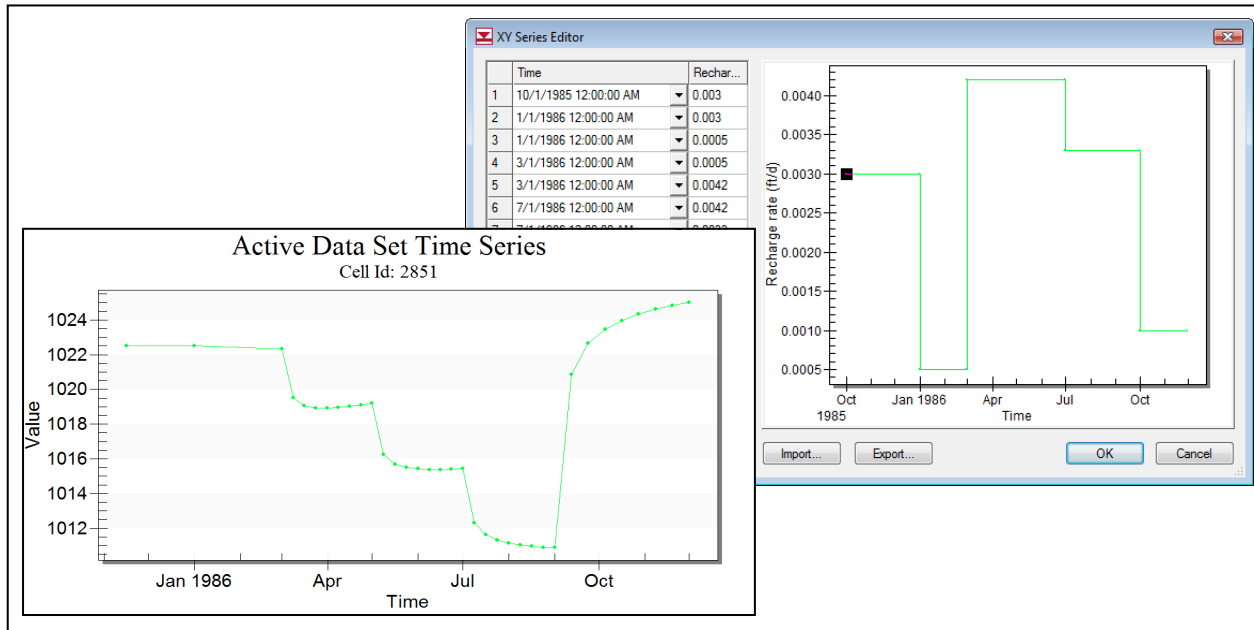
XY Series Editor

|  | Time | Rechar... |
|---|---|---|
| 1 | 10/1/1985 12:00:00 AM | 0.003 |
| 2 | 1/1/1986 12:00:00 AM | 0.003 |
| 3 | 1/1/1986 12:00:00 AM | 0.0005 |
| 4 | 3/1/1986 12:00:00 AM | 0.0005 |
| 5 | 3/1/1986 12:00:00 AM | 0.0042 |
| 6 | 7/1/1986 12:00:00 AM | 0.0042 |
| 7 | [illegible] | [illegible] |

Recharge rate (ft/d)
0.0040
0.0035
0.0030
0.0025
0.0020
0.0015
0.0010
0.0005
Oct 1985
Jan 1986
Apr
Jul
Oct
Time

Import...
Export...
OK
Cancel

Active Data Set Time Series
Cell Id: 2851

Value
1024
1022
1020
1018
1016
1014
1012
Jan 1986
Apr
Jul
Oct
Time